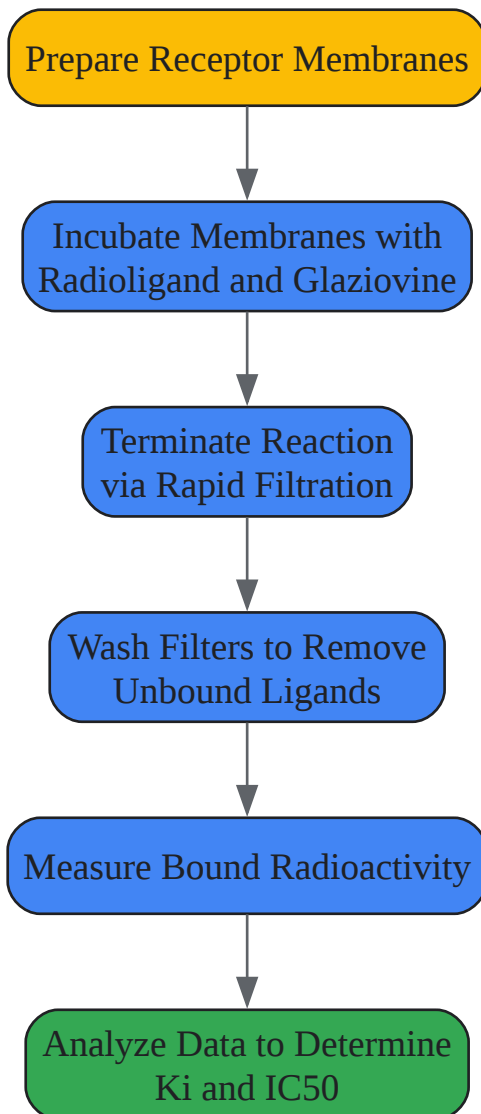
Prepare Receptor Membranes

Incubate Membranes with Radioligand and Glaziovine

Terminate Reaction via Rapid Filtration

Wash Filters to Remove Unbound Ligands

Measure Bound Radioactivity

Analyze Data to Determine Ki and IC50